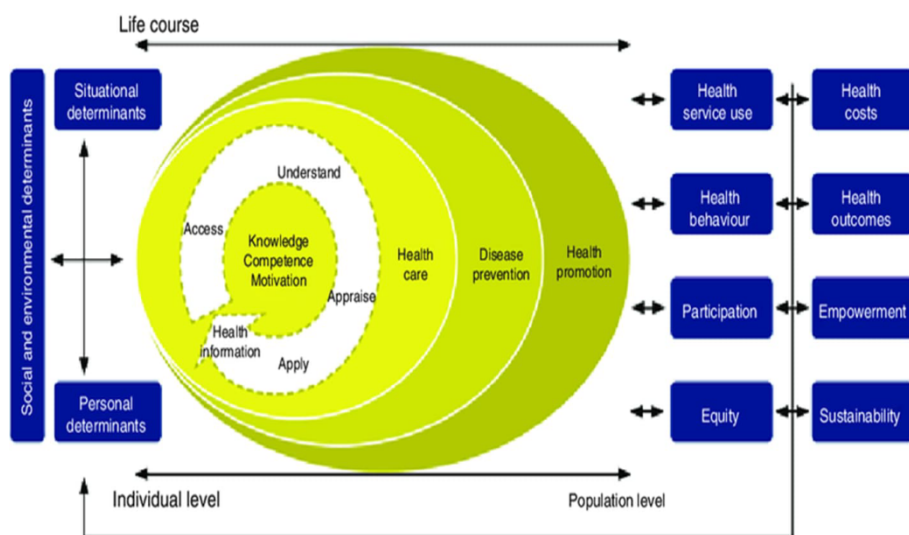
Life course

Social and environmental determinants

Situational determinants

Personal determinants

Access

Understand

Knowledge Competence Motivation

Appraise

Health information

Apply

Health care

Disease prevention

Health promotion

Health service use

Health behaviour

Participation

Equity

Health costs

Health outcomes

Empowerment

Sustainability

Individual level

Population level